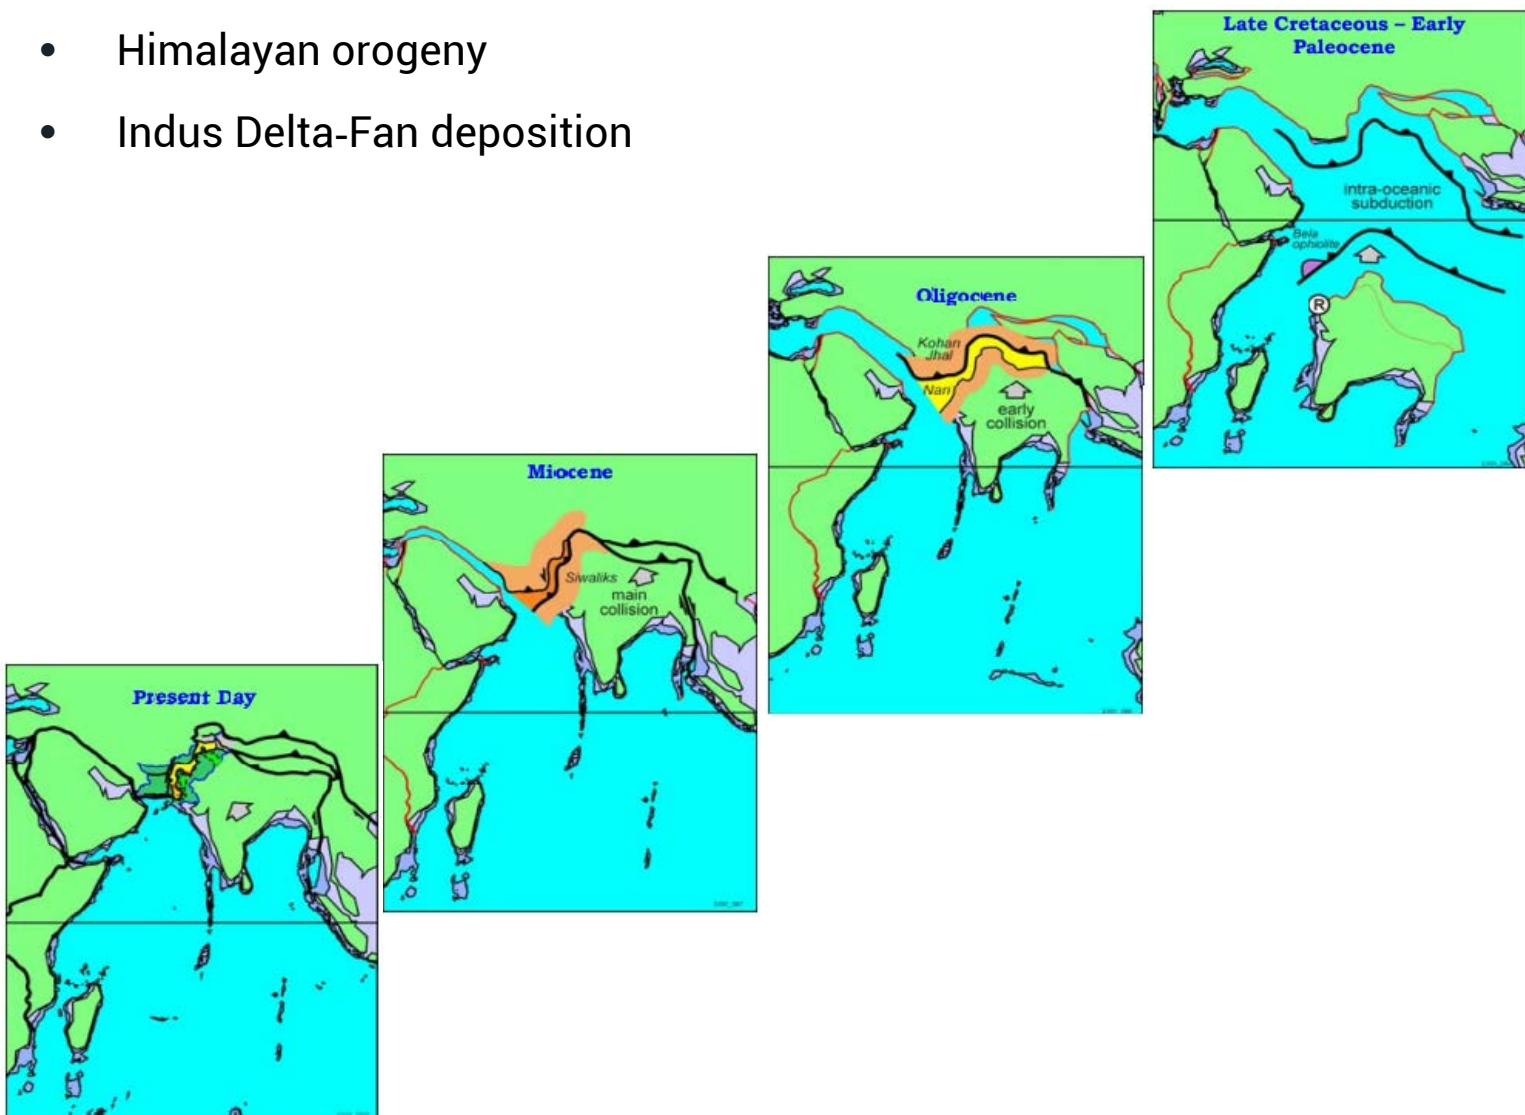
• Himalayan orogeny
• Indus Delta-Fan deposition

Late Cretaceous – Early Paleocene

intra-oceanic subduction

Bela ophiolite

R

Oligocene

Kohat Jhal

Nari

early collision

Miocene

Siwaliks

main collision

Present Day